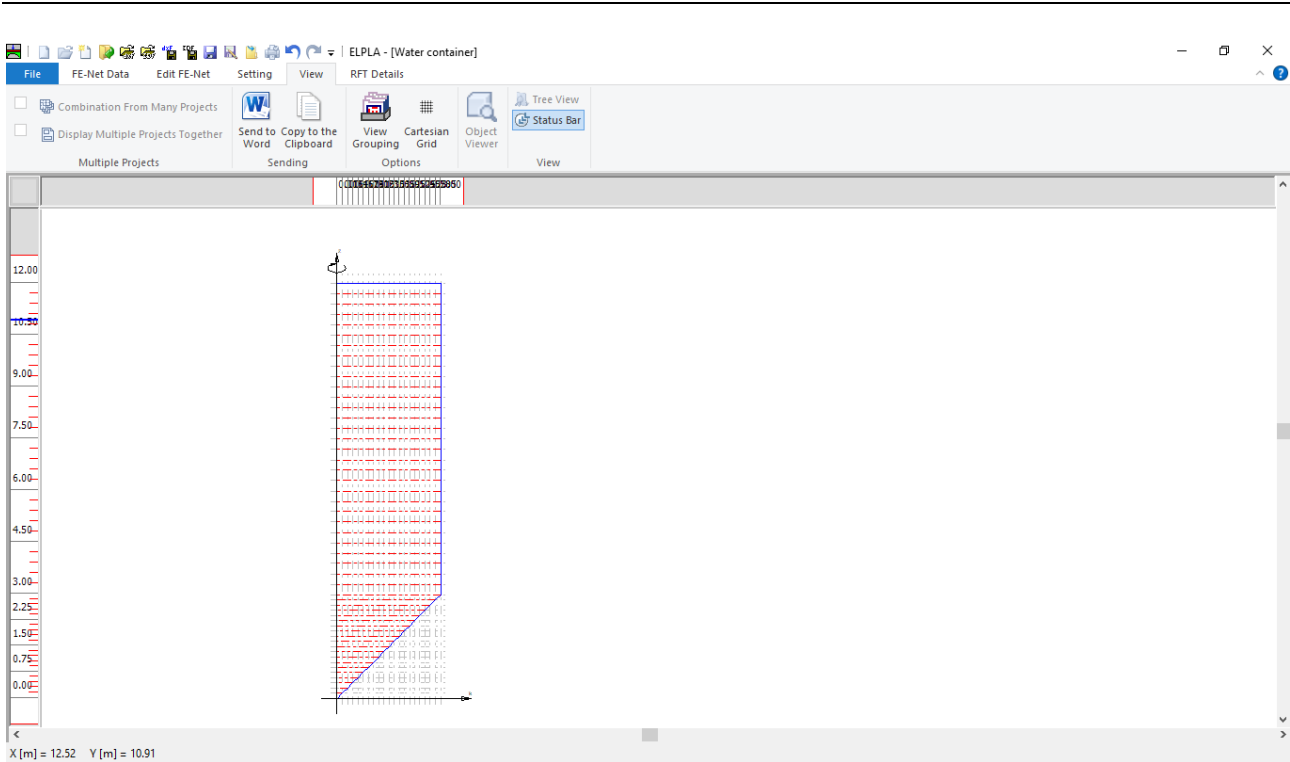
ELPLA - [Water container]

File FE-Net Data Edit FE-Net Setting View RFT Details

Combination From Many Projects
Display Multiple Projects Together
Multiple Projects

Send to Word
Copy to the Clipboard
Sending

View Grouping
Cartesian Grid
Options

Object Viewer

Tree View
Status Bar
View

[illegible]

12.00
10.50
9.00
7.50
6.00
4.50
3.00
2.25
1.50
0.75
0.00

X [m] = 12.52 Y [m] = 10.91